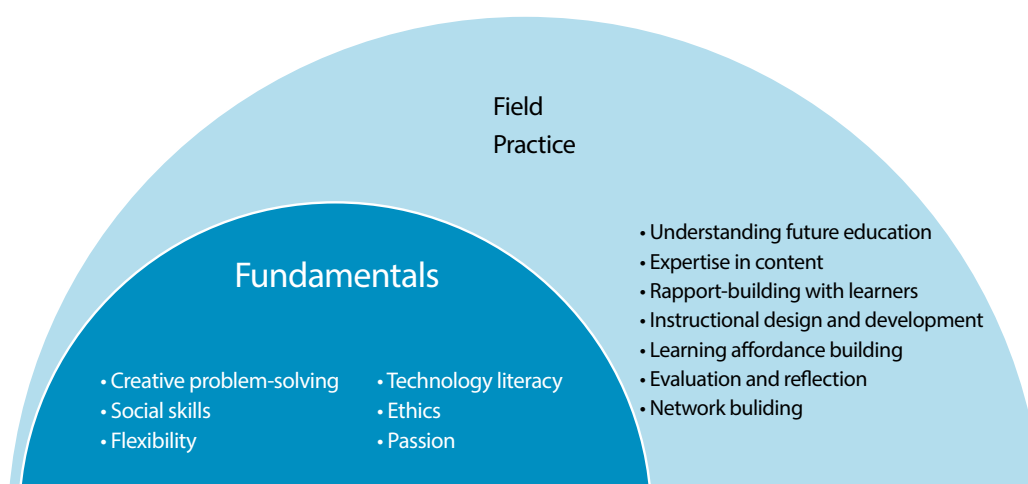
Field
Practice

• Understanding future education
• Expertise in content
• Rapport-building with learners
• Instructional design and development
• Learning affordance building
• Evaluation and reflection
• Network buliding

Fundamentals

• Creative problem-solving
• Social skills
• Flexibility

• Technology literacy
• Ethics
• Passion